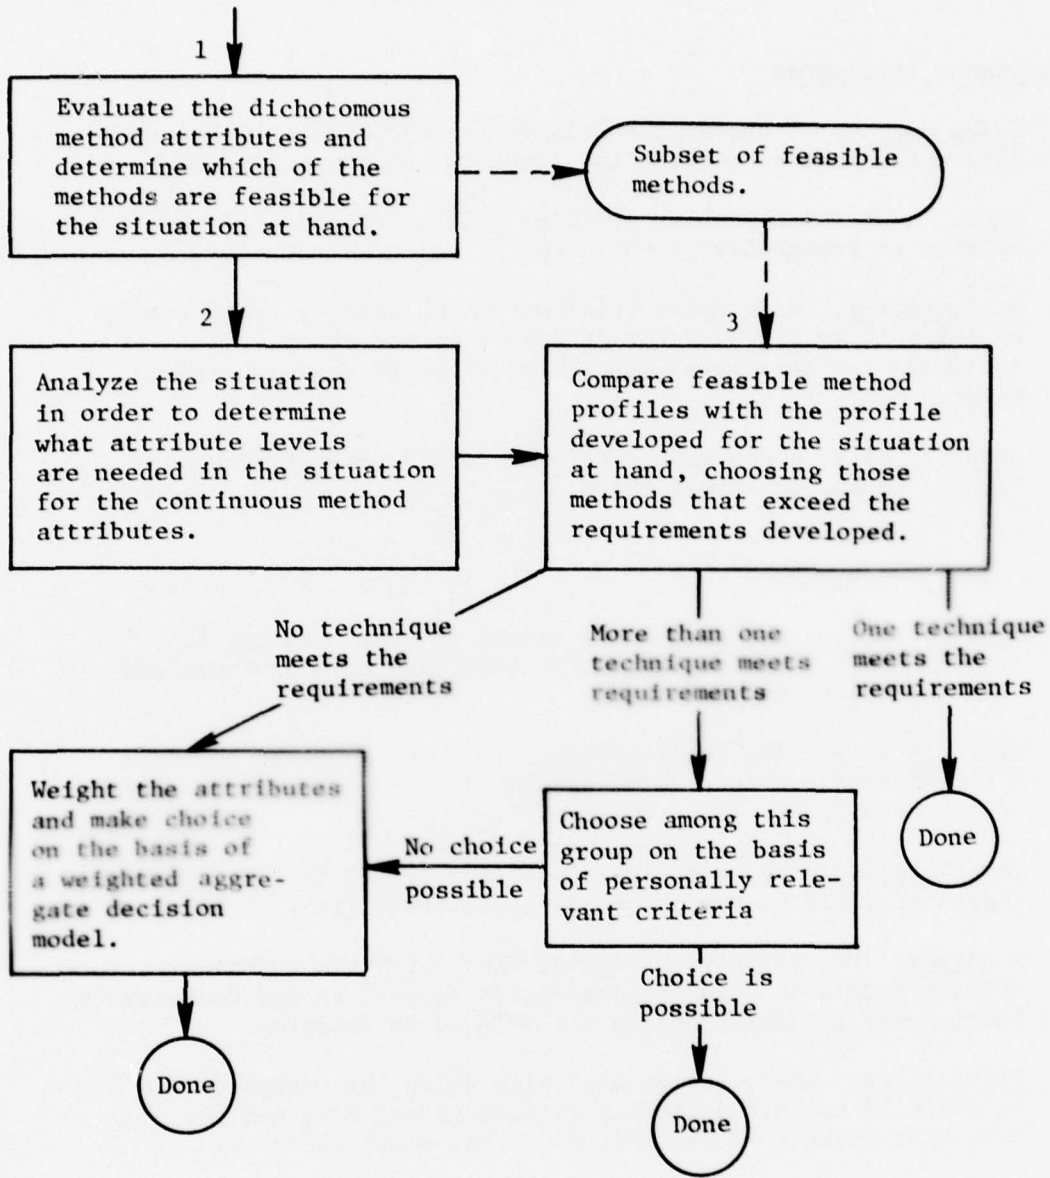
1

Evaluate the dichotomous method attributes and determine which of the methods are feasible for the situation at hand.

Subset of feasible methods.

2

Analyze the situation in order to determine what attribute levels are needed in the situation for the continuous method attributes.

3

Compare feasible method profiles with the profile developed for the situation at hand, choosing those methods that exceed the requirements developed.

No technique meets the requirements

More than one technique meets requirements

One technique meets the requirements

Weight the attributes and make choice on the basis of a weighted aggregate decision model.

No choice possible

Choose among this group on the basis of personally relevant criteria

Done

Choice is possible

Done

Done